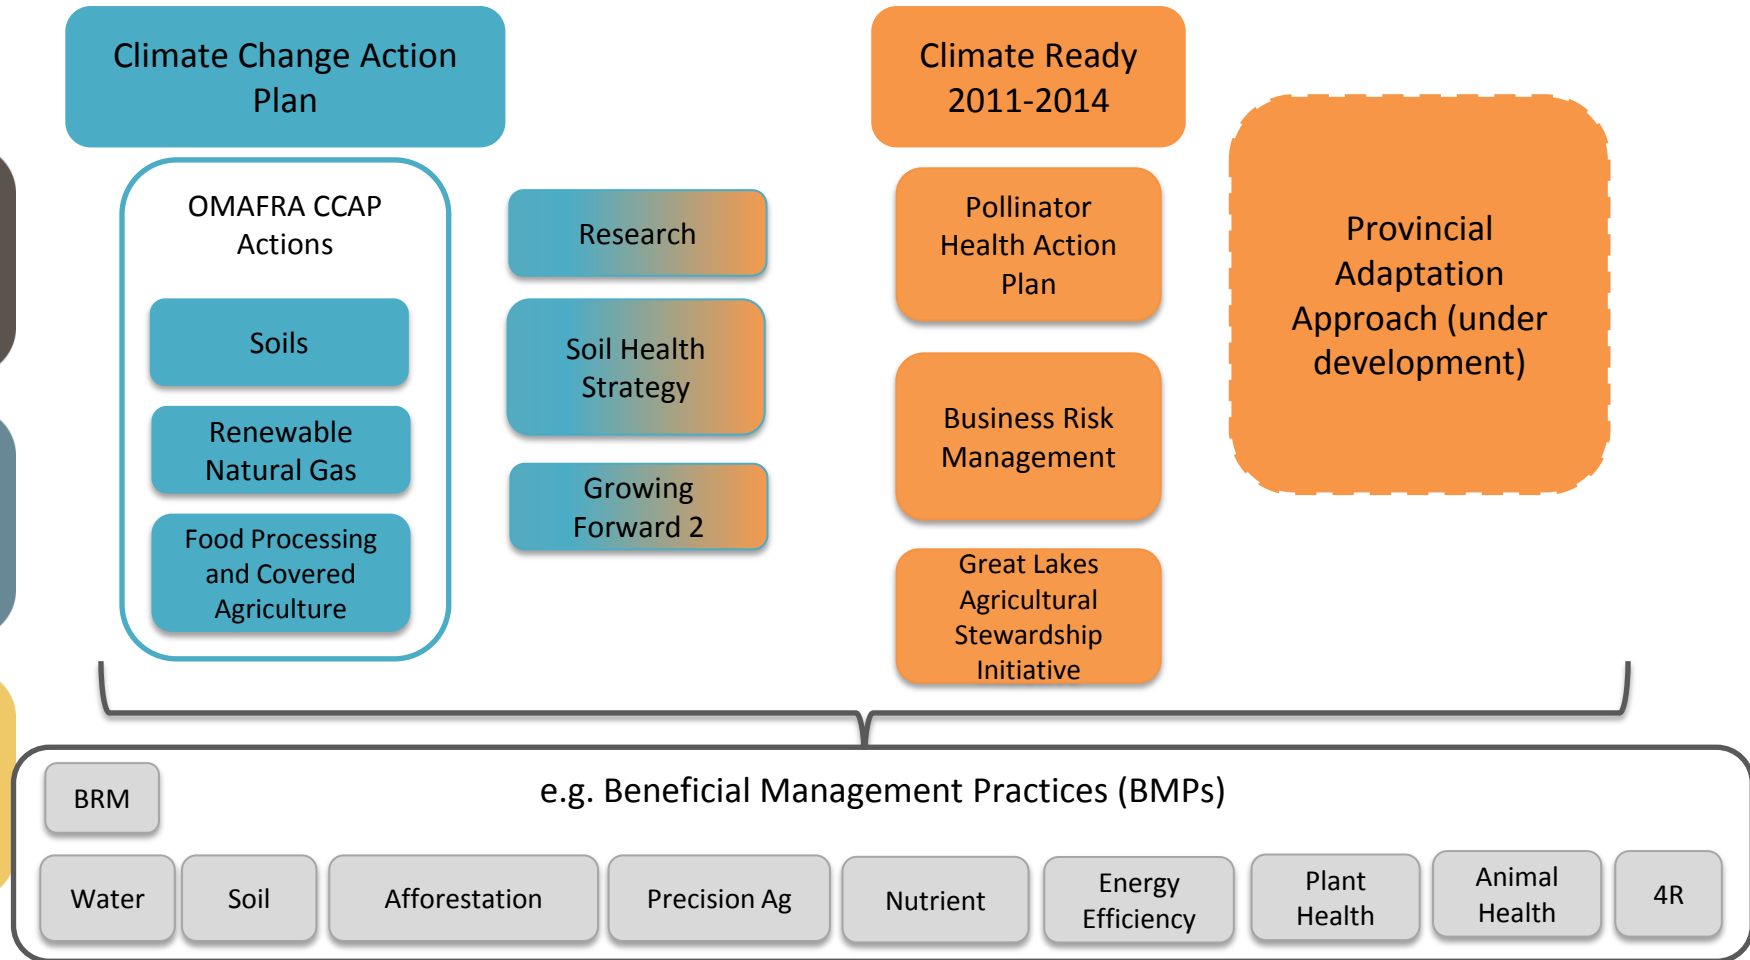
Climate Change Action Plan

OMAFRA CCAP Actions

Soils

Renewable Natural Gas

Food Processing and Covered Agriculture

Research

Soil Health Strategy

Growing Forward 2

Climate Ready 2011-2014

Pollinator Health Action Plan

Business Risk Management

Great Lakes Agricultural Stewardship Initiative

Provincial Adaptation Approach (under development)

BRM

e.g. Beneficial Management Practices (BMPs)

Water

Soil

Afforestation

Precision Ag

Nutrient

Energy Efficiency

Plant Health

Animal Health

4R